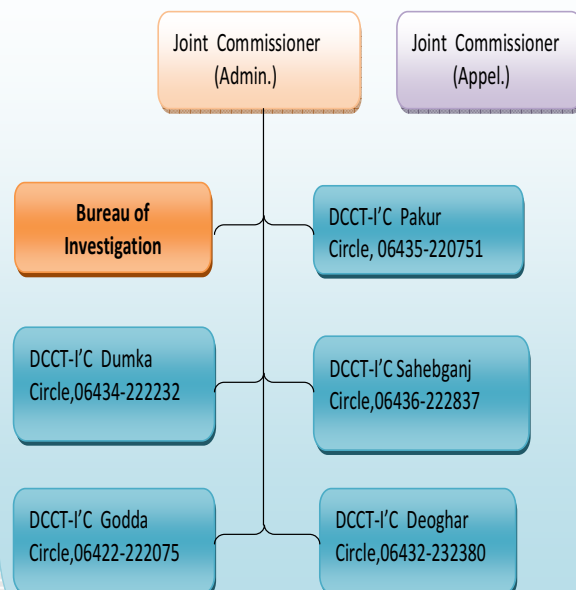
Joint Commissioner (Admin.)

Joint Commissioner (Appel.)

Bureau of Investigation

DCCT-I'C Pakur Circle, 06435-220751

DCCT-I'C Dumka Circle,06434-222232

DCCT-I'C Sahebganj Circle,06436-222837

DCCT-I'C Godda Circle,06422-222075

DCCT-I'C Deoghar Circle,06432-232380